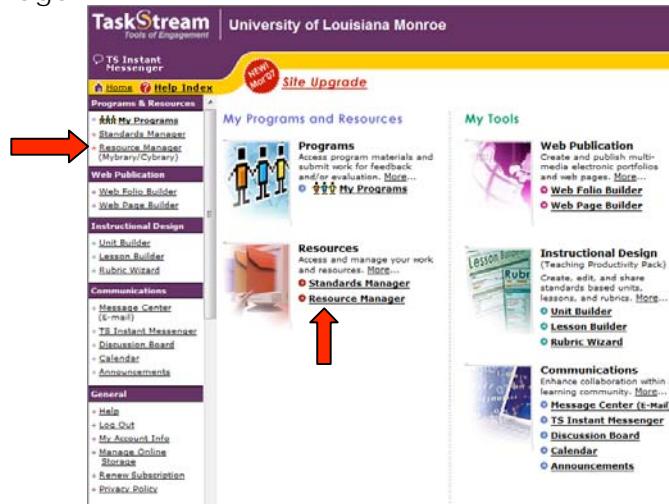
TaskStream
Tools of Engagement
University of Louisiana Monroe

TS Instant Messenger

NEW! Mar07
Site Upgrade

Home Help Index

Programs & Resources
My Programs
Standards Manager
Resource Manager (Mybrary/Cybrary)

Web Publication
Web Folio Builder
Web Page Builder

Instructional Design
Unit Builder
Lesson Builder
Rubric Wizard

Communications
Message Center (E-mail)
TS Instant Messenger
Discussion Board
Calendar
Announcements

General
Help
Log Out
My Account Info
Manage Online Storage
Renew Subscription
Privacy Policy

My Programs and Resources

Programs
Access program materials and submit work for feedback and/or evaluation. More...
My Programs

Resources
Access and manage your work and resources. More...
Standards Manager
Resource Manager

My Tools

Web Publication
Create and publish multi-media electronic portfolios and web pages. More...
Web Folio Builder
Web Page Builder

Lesson Rubr

Instructional Design
(Teaching Productivity Pack)
Create, edit, and share standards based units, lessons, and rubrics. More...
Unit Builder
Lesson Builder
Rubric Wizard

Communications
Enhance collaboration within learning community. More...
Message Center (E-Mail
TS Instant Messenger
Discussion Board
Calendar
Announcements